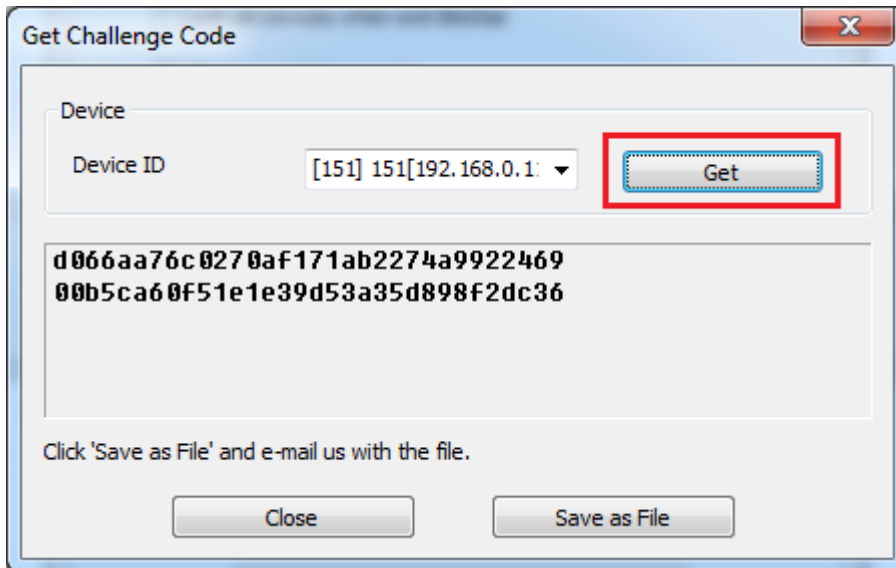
Get Challenge Code

Device

Device ID

[151] 151[192.168.0.1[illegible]

Get

d066aa76c0270af171ab2274a9922469
00b5ca60f51e1e39d53a35d898f2dc36

Click 'Save as File' and e-mail us with the file.

Close

Save as File